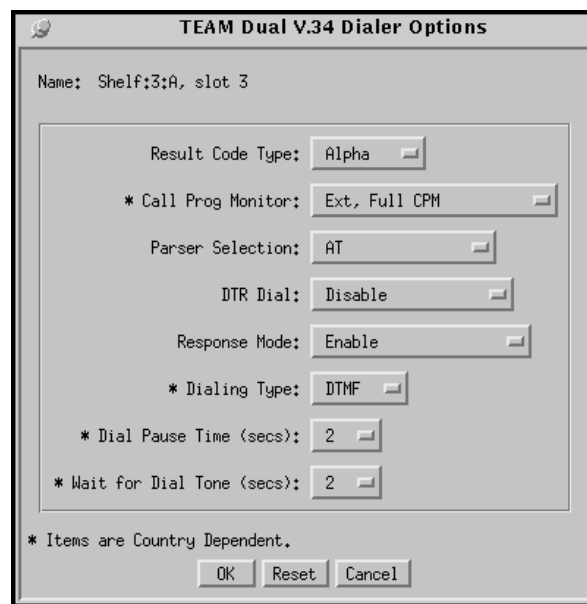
TEAM Dual V.34 Dialer Options

Name: Shelf:3:A, slot 3

Result Code Type: Alpha

* Call Prog Monitor: Ext, Full CPM

Parser Selection: AT

DTR Dial: Disable

Response Mode: Enable

* Dialing Type: DTMF

* Dial Pause Time (secs): 2

* Wait for Dial Tone (secs): 2

* Items are Country Dependent.

OK Reset Cancel